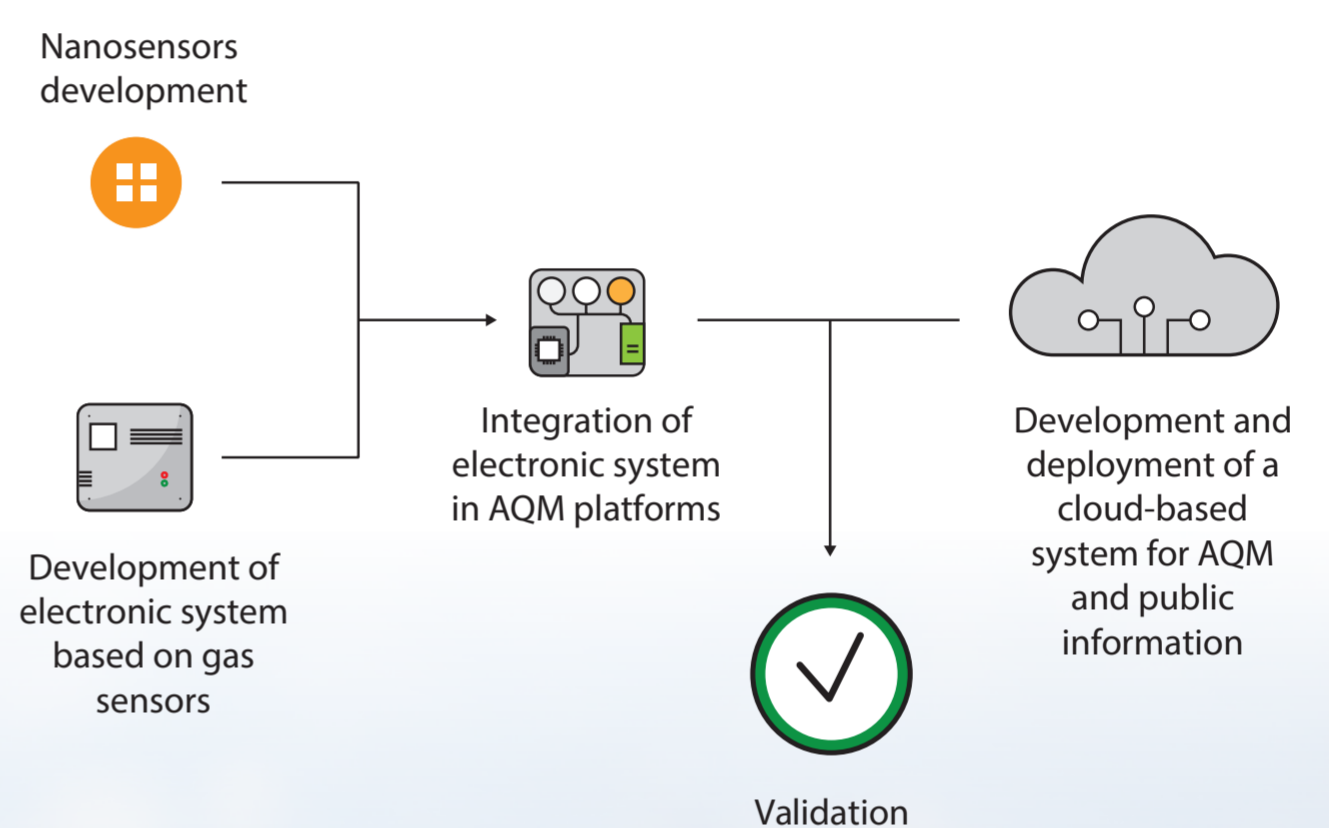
Nanosensors development

Development of electronic system based on gas sensors

Integration of electronic system in AQM platforms

Development and deployment of a cloud-based system for AQM and public information

Validation